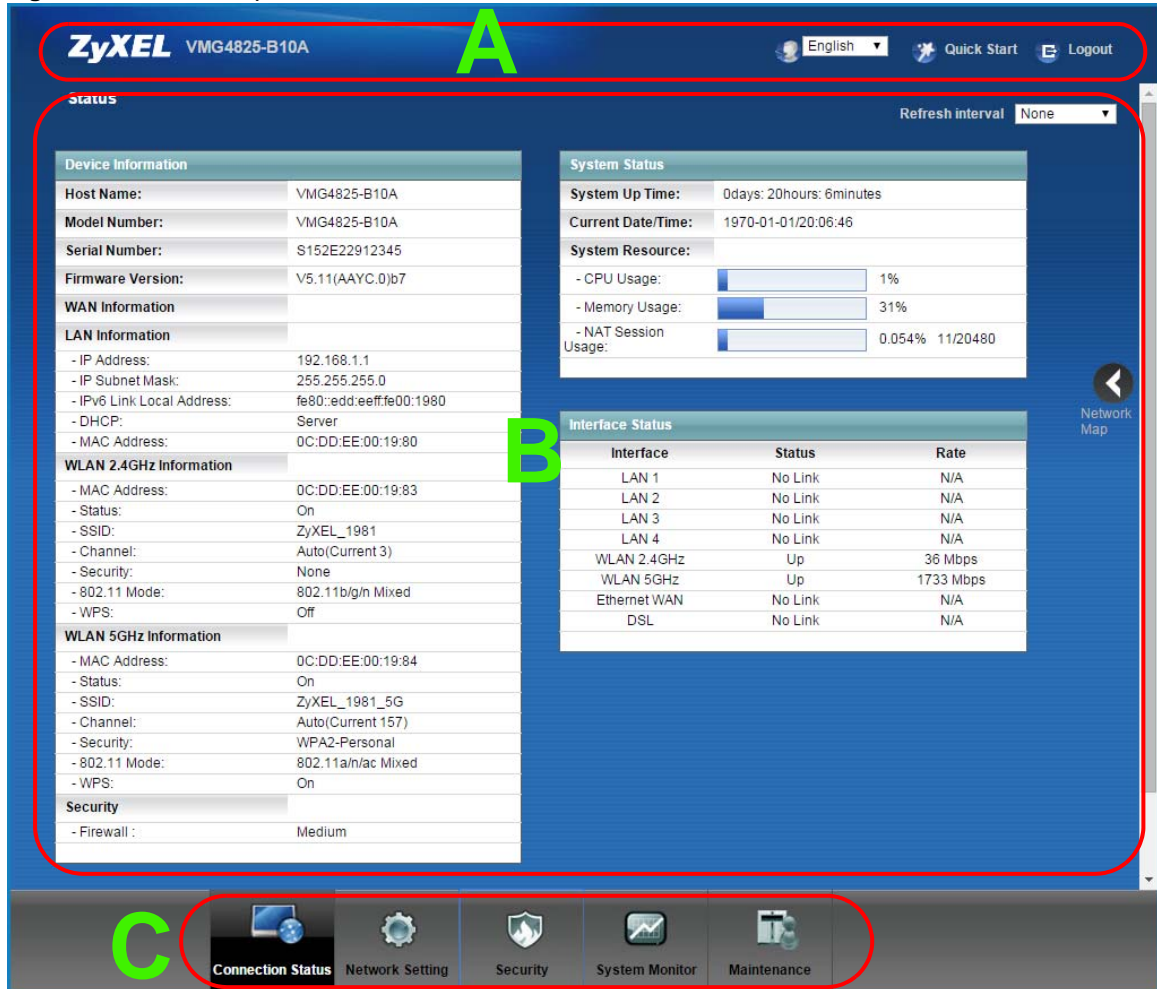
ZyXEL VMG4825-B10A

A

English

Quick Start

Logout

Status

Refresh interval None

Device Information

| | |
|---|---|
| Host Name: | VMG4825-B10A |
| Model Number: | VMG4825-B10A |
| Serial Number: | S152E22912345 |
| Firmware Version: | V5.11(AAYC.0)b7 |
| WAN Information | |
| LAN Information | |
| - IP Address: | 192.168.1.1 |
| - IP Subnet Mask: | 255.255.255.0 |
| - IPv6 Link Local Address: | fe80::edd:eeff:fe00:1980 |
| - DHCP: | Server |
| - MAC Address: | 0C:DD:EE:00:19:80 |
| WLAN 2.4GHz Information | |
| - MAC Address: | 0C:DD:EE:00:19:83 |
| - Status: | On |
| - SSID: | ZyXEL_1981 |
| - Channel: | Auto(Current 3) |
| - Security: | None |
| - 802.11 Mode: | 802.11b/g/n Mixed |
| - WPS: | Off |
| WLAN 5GHz Information | |
| - MAC Address: | 0C:DD:EE:00:19:84 |
| - Status: | On |
| - SSID: | ZyXEL_1981_5G |
| - Channel: | Auto(Current 157) |
| - Security: | WPA2-Personal |
| - 802.11 Mode: | 802.11a/n/ac Mixed |
| - WPS: | On |
| Security | |
| - Firewall : | Medium |

System Status

| | |
|---|---|
| System Up Time: | 0days: 20hours: 6minutes |
| Current Date/Time: | 1970-01-01/20:06:46 |
| System Resource: | |
| - CPU Usage: | 1% |
| - Memory Usage: | 31% |
| - NAT Session Usage: | 0.054% 11/20480 |

Network Map

B

Interface Status

| Interface | Status | Rate |
|---|---|---|
| LAN 1 | No Link | N/A |
| LAN 2 | No Link | N/A |
| LAN 3 | No Link | N/A |
| LAN 4 | No Link | N/A |
| WLAN 2.4GHz | Up | 36 Mbps |
| WLAN 5GHz | Up | 1733 Mbps |
| Ethernet WAN | No Link | N/A |
| DSL | No Link | N/A |

C

Connection Status

Network Setting

Security

System Monitor

Maintenance